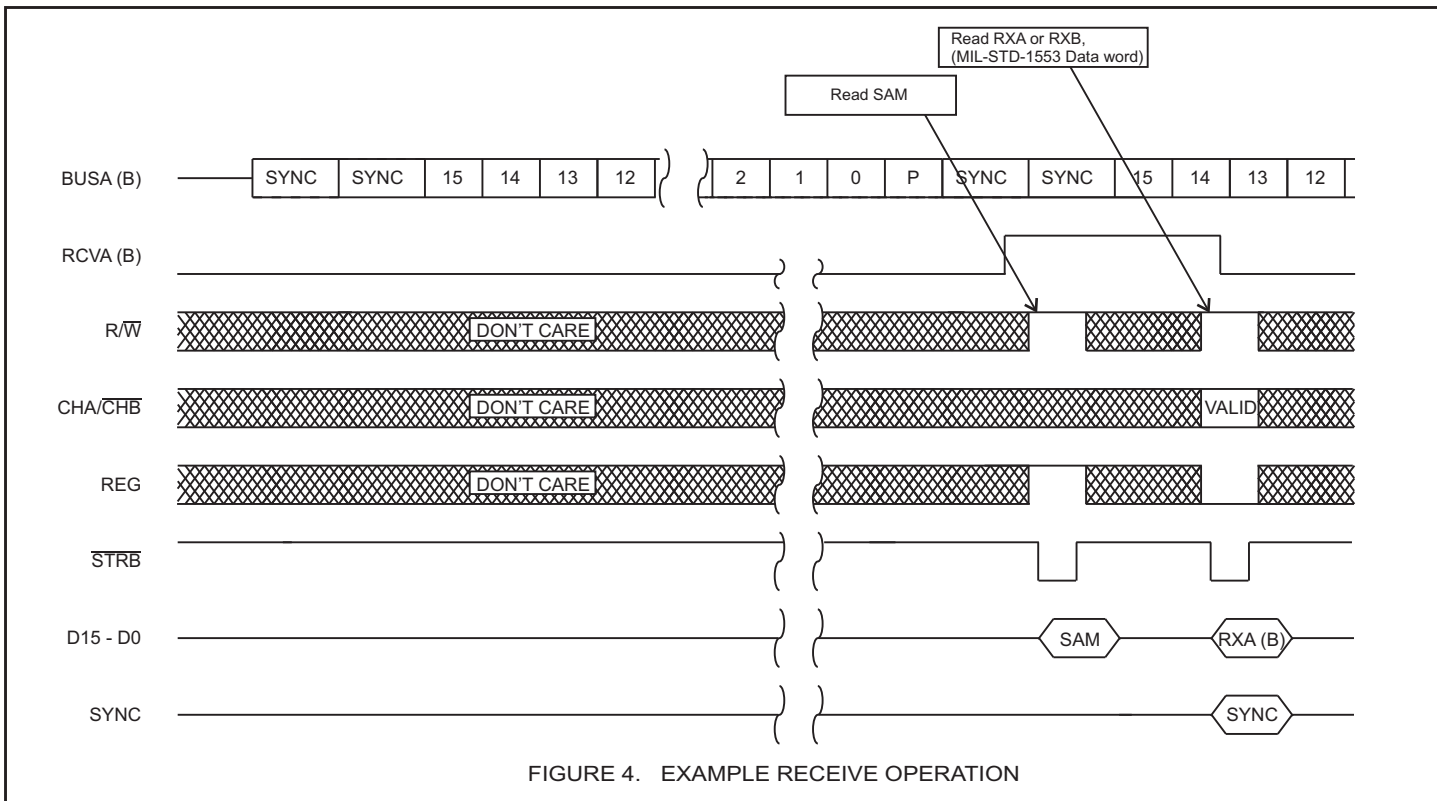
Read RXA or RXB, (MIL-STD-1553 Data word)

Read SAM

BUSA (B)

| SYNC | SYNC | 15 | 14 | 13 | 12 | 2 | 1 | 0 | P | SYNC | SYNC | 15 | 14 | 13 | 12 |
|---|---|---|---|---|---|---|---|---|---|---|---|---|---|---|---|

RCVA (B)

$R/\overline{W}$

DON'T CARE

$CHA/\overline{CHB}$

DON'T CARE

VALID

REG

DON'T CARE

$\overline{STRB}$

D15 - D0

SAM

RXA (B)

SYNC

SYNC

FIGURE 4. EXAMPLE RECEIVE OPERATION